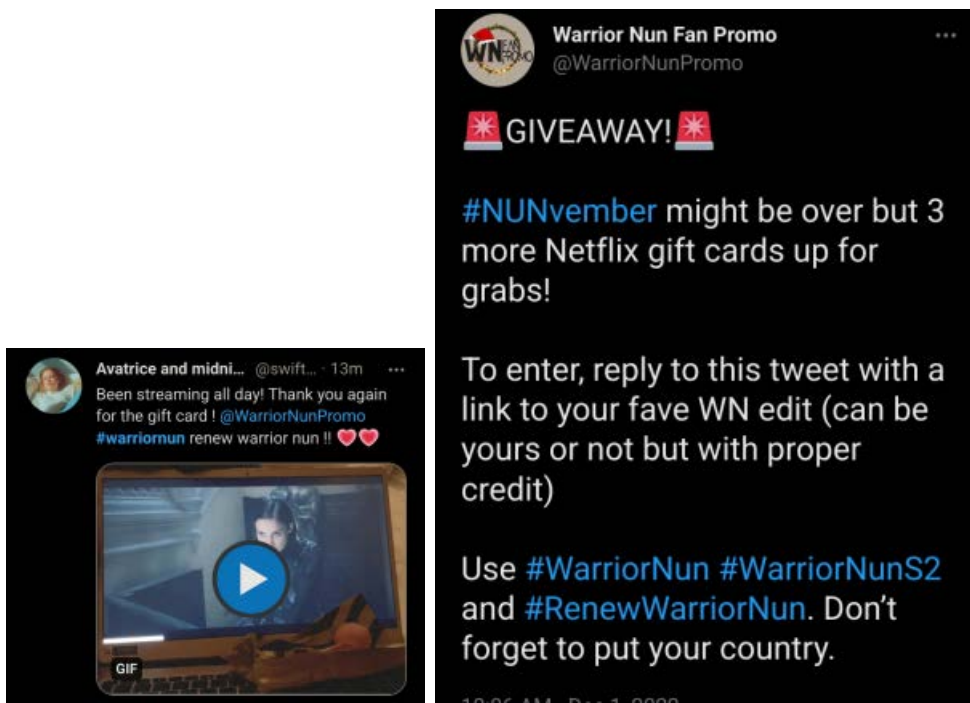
Avatrice and midni... @swift... · 13m ···
Been streaming all day! Thank you again for the gift card ! @WarriorNunPromo #warriornun renew warrior nun !! ❤️❤️

GIF

WN
Warrior Nun Fan Promo
@WarriorNunPromo
···

🚨GIVEAWAY!🚨

#NUNvember might be over but 3 more Netflix gift cards up for grabs!

To enter, reply to this tweet with a link to your fave WN edit (can be yours or not but with proper credit)

Use #WarriorNun #WarriorNunS2 and #RenewWarriorNun. Don't forget to put your country.

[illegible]